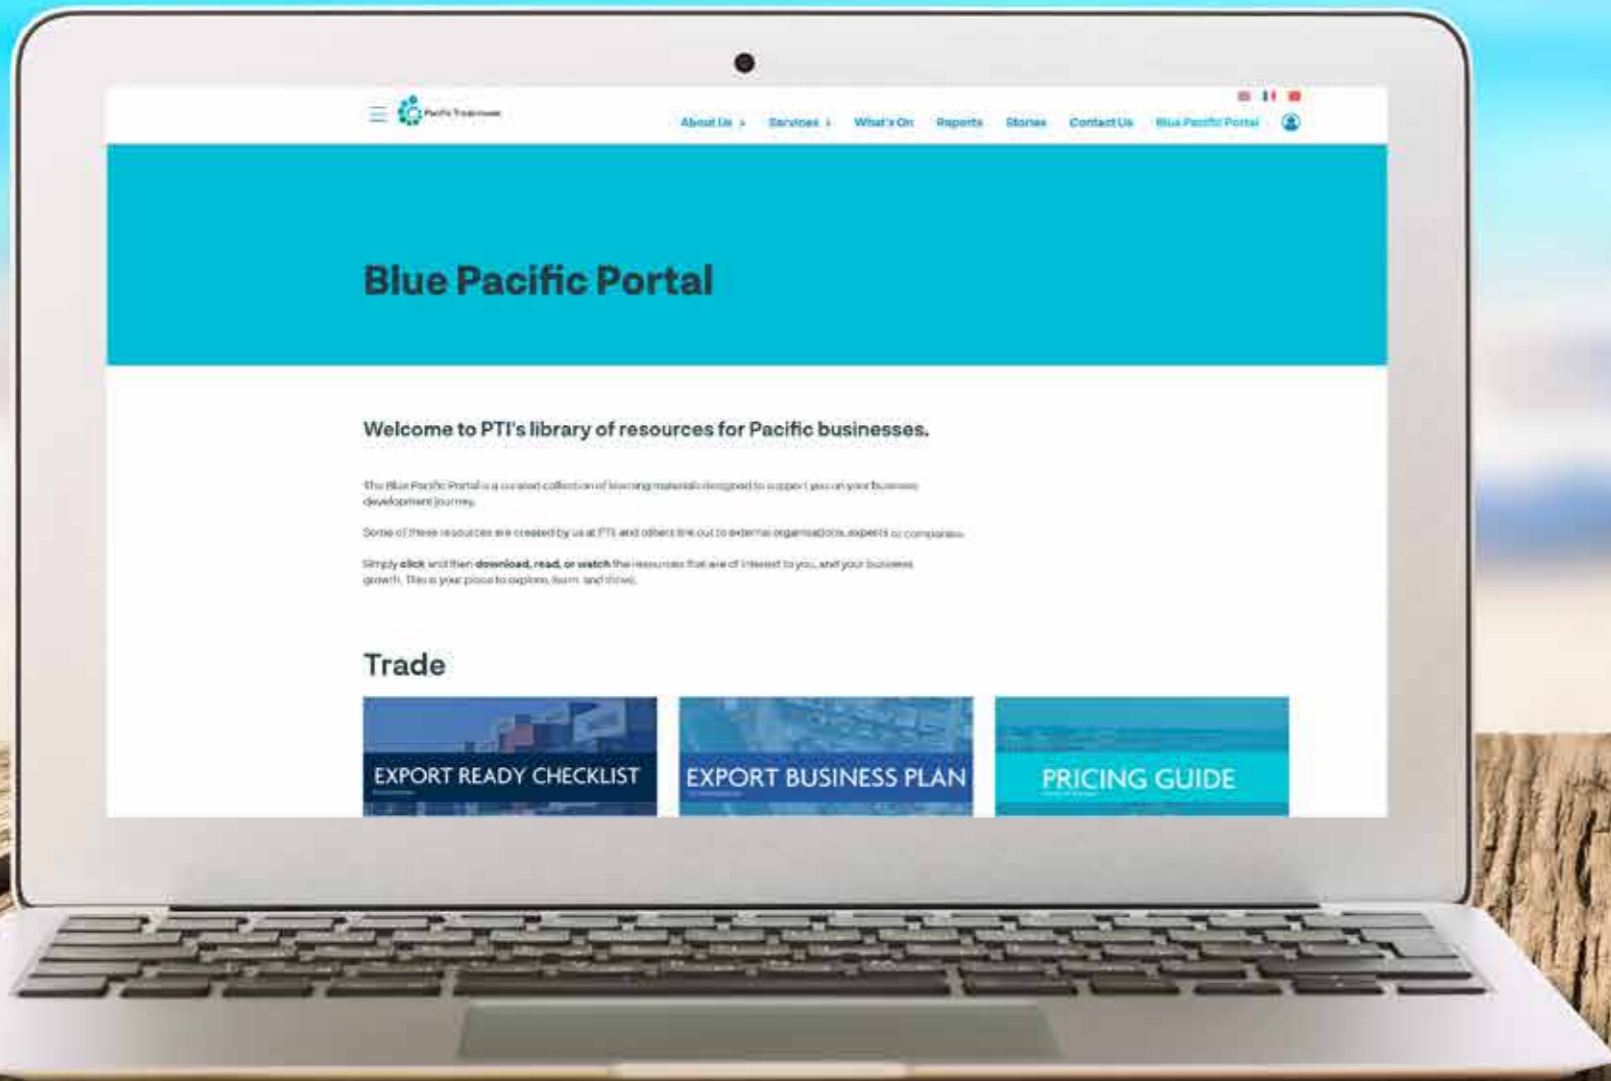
Pacific Trade Invest

About Us › Services › What's On Reports Stories Contact Us Blue Pacific Portal

Blue Pacific Portal

Welcome to PTI's library of resources for Pacific businesses.

The Blue Pacific Portal is a curated collection of learning materials designed to support you on your business development journey.

Some of these resources are created by us at PTI and others link out to external organisations, experts or companies.

Simply click and then download, read, or watch the resources that are of interest to you, and your business growth. This is your place to explore, learn and thrive.

Trade

EXPORT READY CHECKLIST

EXPORT BUSINESS PLAN

PRICING GUIDE